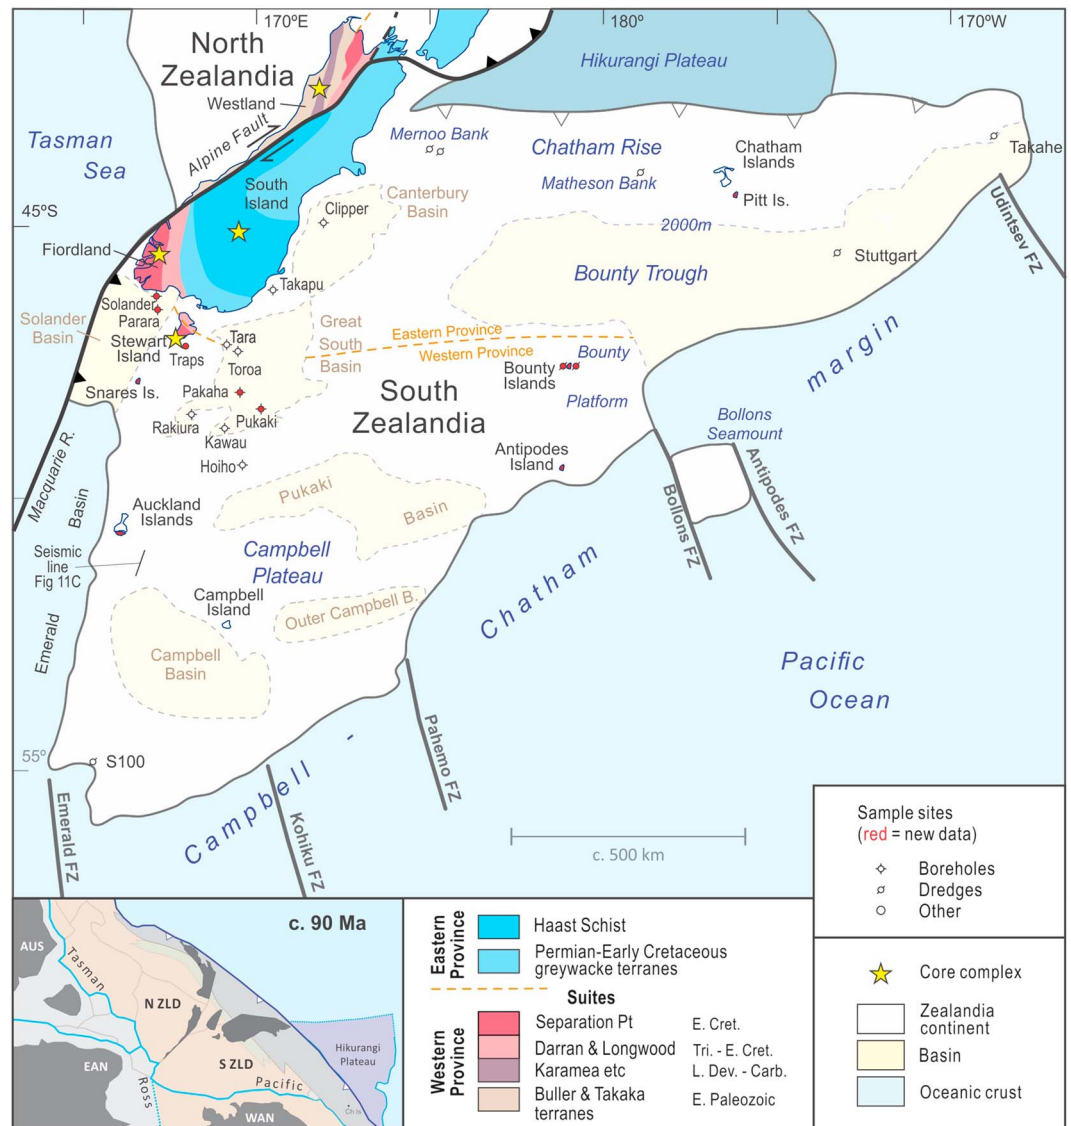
170ºE
180º
170ºW
North Zealandia
Hikurangi Plateau
Westland
Tasman Sea
Alpine Fault
Mernoo Bank
Chatham Rise
Chatham Islands
Takahe
South Island
Canterbury Basin
Matheson Bank
Pitt Is.
45ºS
Clipper
2000m
Udintsev FZ
Fiordland
Stuttgart
Bounty Trough
Takapu
Solander
Parara
Solander Basin
Great South Basin
Eastern Province
Western Province
Tara
Stewart Island
Traps
Toroa
Bounty Islands
Bounty
margin
Snares Is.
Pakaha
South Zealandia
Platform
Rakiura
Pukaki
Kawau
Bollons Seamount
Hoiho
Antipodes Island
Macquarie R.
Basin
Auckland Islands
Pukaki
Basin
Bollons FZ
Antipodes FZ
Seismic line Fig 11C
Campbell Plateau
Chatham
Emerald
Campbell Island
Outer Campbell B.
Campbell Basin
Pacific Ocean
Pahemo FZ
55º
S100
Campbell
Emerald FZ
Kohiku FZ
c. 500 km
Sample sites (red = new data)
Boreholes
Dredges
Other
c. 90 Ma
AUS
Tasman
N ZLD
EAN
S ZLD
Hikurangi Plateau
Ross
Pacific
WAN
Eastern Province
Haast Schist
Permian-Early Cretaceous greywacke terranes
Suites
Western Province
Separation Pt
E. Cret.
Darran & Longwood
Tri. - E. Cret.
Karamea etc
L. Dev. - Carb.
Buller & Takaka terranes
E. Paleozoic
Core complex
Zealandia continent
Basin
Oceanic crust